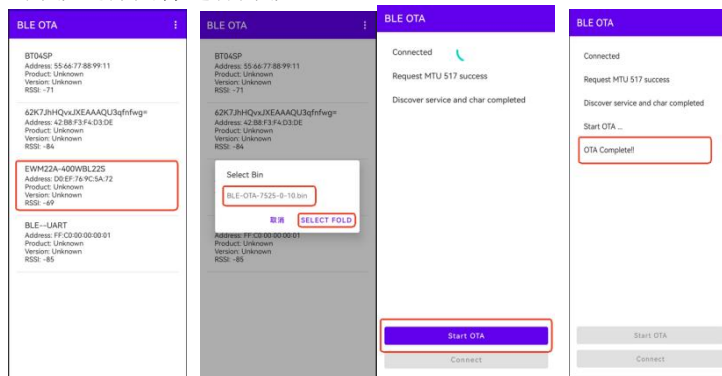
BLE OTA ⋮

BT04SP
Address: 55:66:77:88:99:11
Product: Unknown
Version: Unknown
RSSI: -71

62K7JhHQvxJXEAAAQU3qfnfwg=
Address: 42:B8:F3:F4:D3:DE
Product: Unknown
Version: Unknown
RSSI: -84

EWM22A-400WBL22S
Address: D0:EF:76:9C:5A:72
Product: Unknown
Version: Unknown
RSSI: -69

BLE--UART
Address: FF:C0:00:00:00:01
Product: Unknown
Version: Unknown
RSSI: -85

BLE OTA ⋮

BT04SP
Address: 55:66:77:88:99:11
Product: Unknown
Version: Unknown
RSSI: -71

62K7JhHQvxJXEAAAQU3qfnfwg=
Address: 42:B8:F3:F4:D3:DE
Product: Unknown
Version: Unknown
RSSI: -84

Select Bin

BLE-OTA-7525-0-10.bin

取消 SELECT FOLD

Address: FF:C0:00:00:00:01
Product: Unknown
Version: Unknown
RSSI: -85

BLE OTA

Connected

Request MTU 517 success

Discover service and char completed

Start OTA

Connect

BLE OTA

Connected

Request MTU 517 success

Discover service and char completed

Start OTA ...

OTA Complete!!

Start OTA

Connect